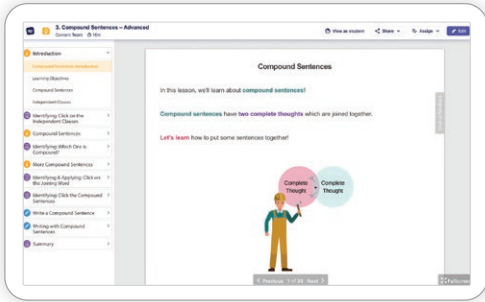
3. Compound Sentences – Advanced
Content Team · 10m

View as student
Share
Assign
Edit

Introduction
Compound Sentences Introduction
Learning Objectives
Compound Sentences
Independent Clauses
Identifying: Click on the Independent Clauses
Compound Sentences
Identifying: Which One is Compound?
More Compound Sentences
Identifying & Applying: Click on the Joining Word
Identifying: Click the Compound Sentences
Write a Compound Sentence
Writing with Compound Sentences
Summary

Compound Sentences

In this lesson, we'll learn about compound sentences!

Compound sentences have two complete thoughts which are joined together.

Let's learn how to put some sentences together!

Complete Thought
Complete Thought

Previous 1 of 38 Next

Fullscreen